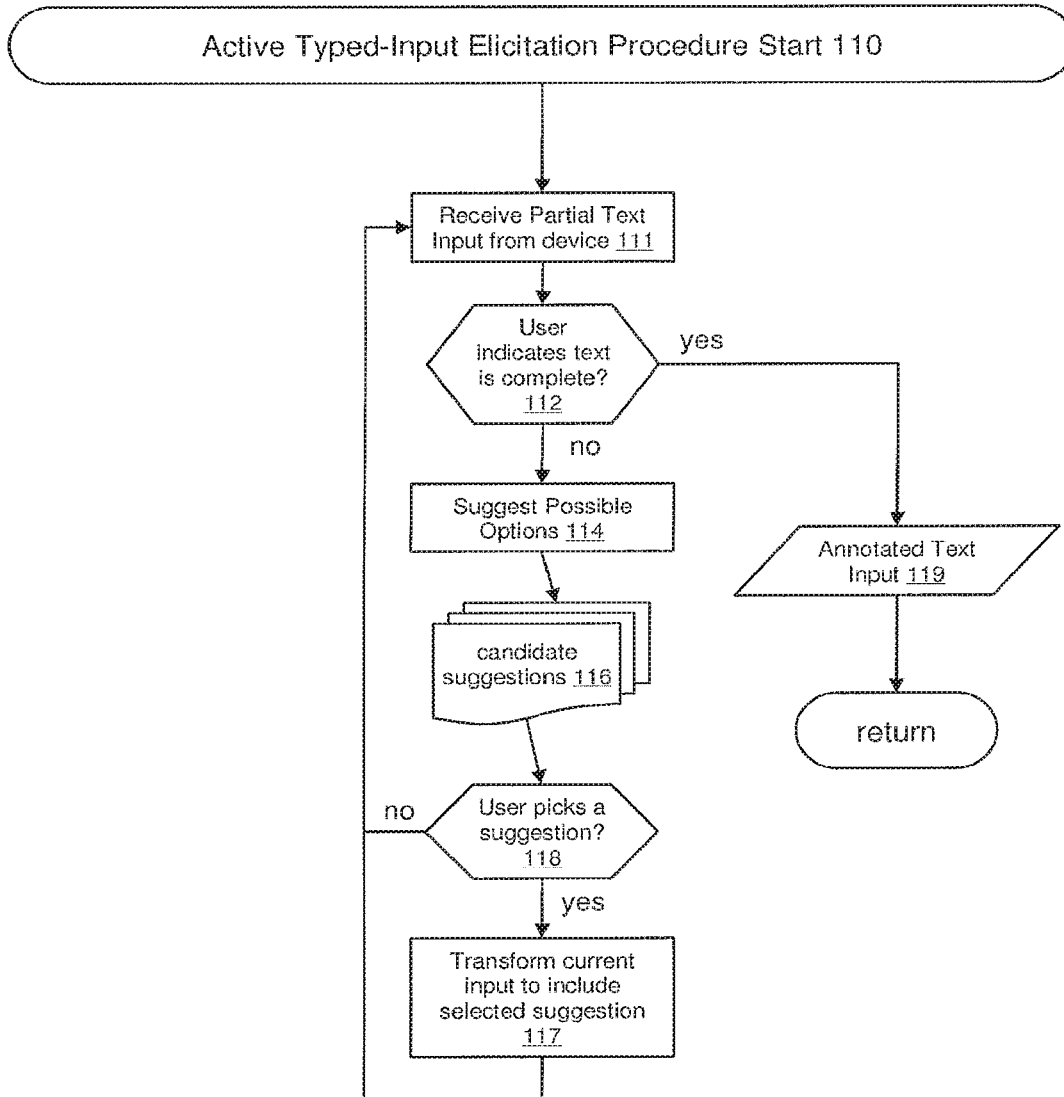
Active Typed-Input Elicitation Procedure Start 110

Receive Partial Text Input from device 111

User indicates text is complete? 112

yes

no

Suggest Possible Options 114

Annotated Text Input 119

candidate suggestions 116

return

no

User picks a suggestion? 118

yes

Transform current input to include selected suggestion 117